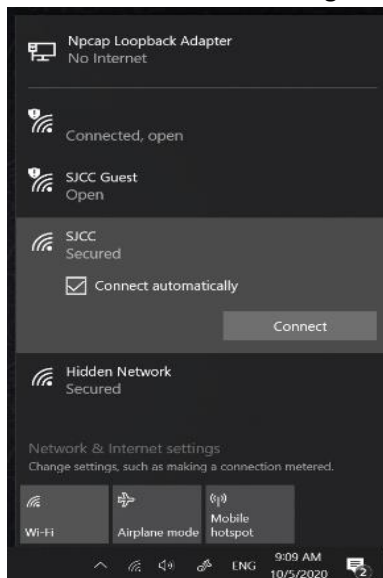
Npcap Loopback Adapter
No Internet

Connected, open

SJCC Guest
Open

SJCC
Secured

Connect automatically

Connect

Hidden Network
Secured

Network & Internet settings
Change settings, such as making a connection metered.

Wi-Fi

Airplane mode

Mobile hotspot

ENG

9:09 AM
10/5/2020

2